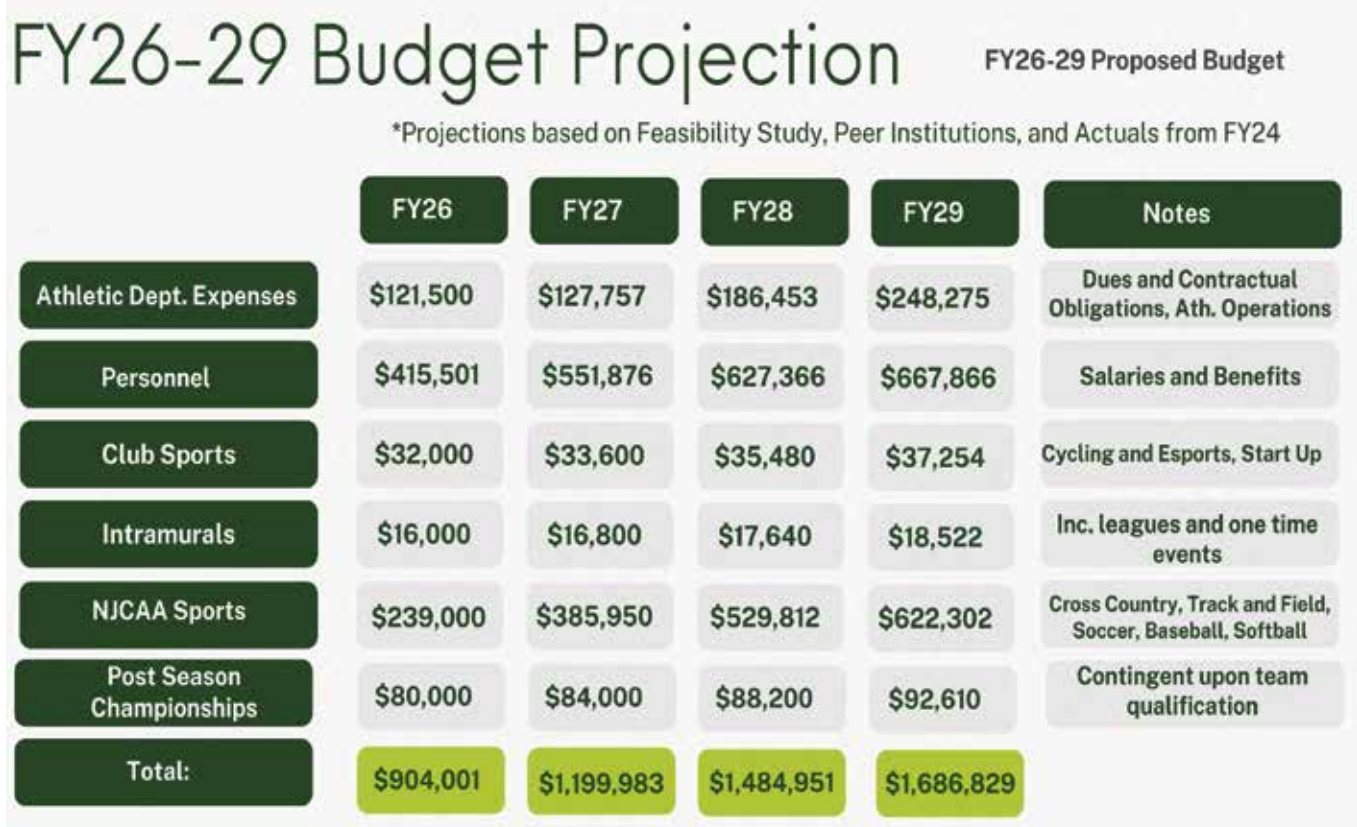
FY26-29 Budget Projection

FY26-29 Proposed Budget

*Projections based on Feasibility Study, Peer Institutions, and Actuals from FY24

| | FY26 | FY27 | FY28 | FY29 | Notes |
|---|---|---|---|---|---|
| Athletic Dept. Expenses | \$121,500 | \$127,757 | \$186,453 | \$248,275 | Dues and Contractual Obligations, Ath. Operations |
| Personnel | \$415,501 | \$551,876 | \$627,366 | \$667,866 | Salaries and Benefits |
| Club Sports | \$32,000 | \$33,600 | \$35,480 | \$37,254 | Cycling and Esports, Start Up |
| Intramurals | \$16,000 | \$16,800 | \$17,640 | \$18,522 | Inc. leagues and one time events |
| NJCAA Sports | \$239,000 | \$385,950 | \$529,812 | \$622,302 | Cross Country, Track and Field, Soccer, Baseball, Softball |
| Post Season Championships | \$80,000 | \$84,000 | \$88,200 | \$92,610 | Contingent upon team qualification |
| Total: | \$904,001 | \$1,199,983 | \$1,484,951 | \$1,686,829 | |